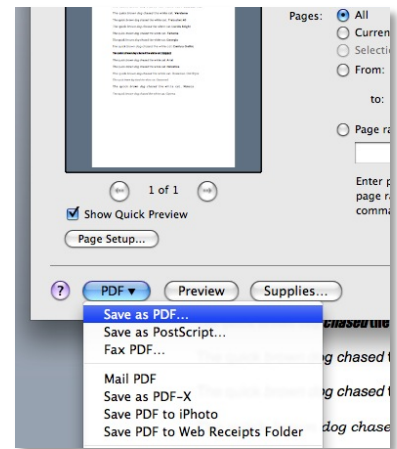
Pages: All
Curren
Selecti
From:
to:
Page ra
Enter p
page ra
comma
1 of 1
Show Quick Preview
Page Setup...
?
PDF ▾
Preview
Supplies...
Save as PDF...
Save as PostScript...
Fax PDF...
Mail PDF
Save as PDF-X
Save PDF to iPhoto
Save PDF to Web Receipts Folder
chased the
The quick brown dog chased t
The quick brown dog chased t
dog chase